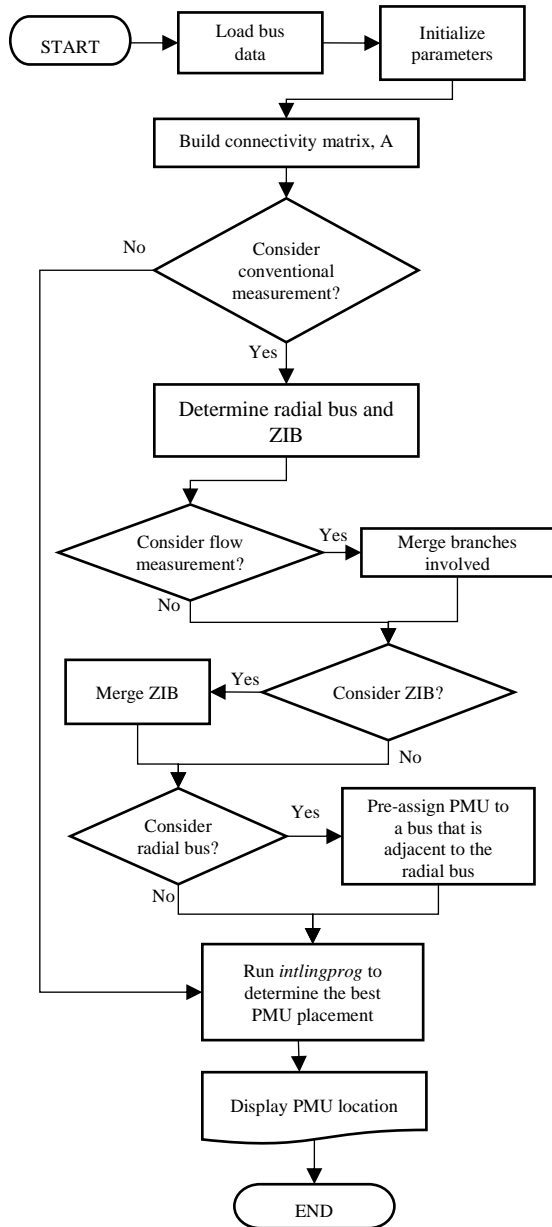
START

Load bus data

Initialize parameters

Build connectivity matrix, A

No

Consider conventional measurement?

Yes

Determine radial bus and ZIB

Consider flow measurement?

Yes

Merge branches involved

No

Merge ZIB

Yes

Consider ZIB?

No

Consider radial bus?

Yes

Pre-assign PMU to a bus that is adjacent to the radial bus

No

Run *intlingprog* to determine the best PMU placement

Display PMU location

END